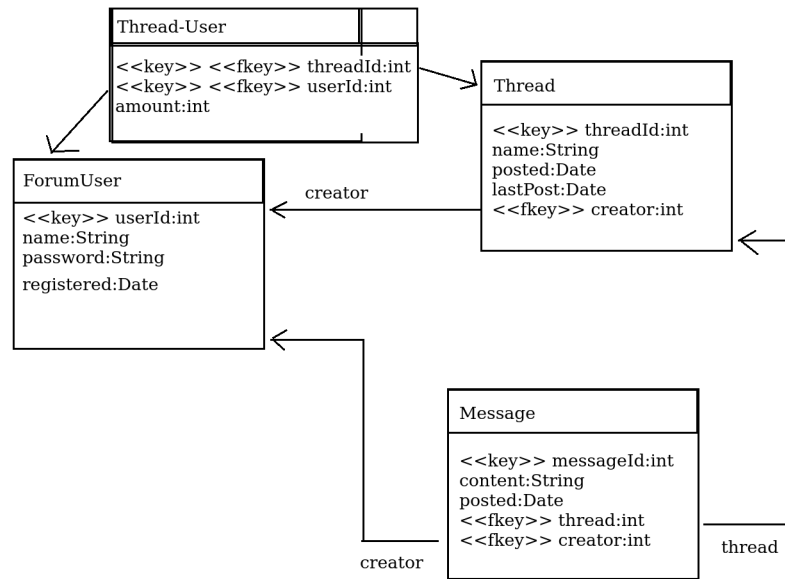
Thread-User

<<key>> <<fkey>> threadId:int
<<key>> <<fkey>> userId:int
amount:int

Thread

<<key>> threadId:int
name:String
posted:Date
lastPost:Date
<<fkey>> creator:int

creator

ForumUser

<<key>> userId:int
name:String
password:String
registered:Date

Message

<<key>> messageId:int
content:String
posted:Date
<<fkey>> thread:int
<<fkey>> creator:int

creator

thread